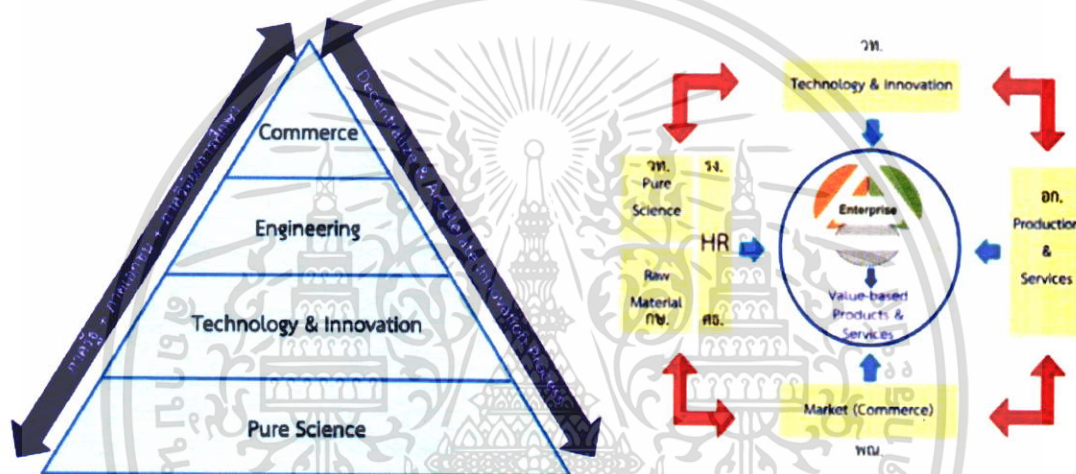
Commerce

Engineering

Technology & Innovation

Pure Science

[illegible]

Decentralize & Accelerate Innovation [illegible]

วท.

Technology & Innovation

วท.
Pure
Science

Raw
Material
กษ.

รง.

HR

ศธ.

Enterprise

Value-based
Products &
Services

อก.
Production
&
Services

Market (Commerce)

พณ.